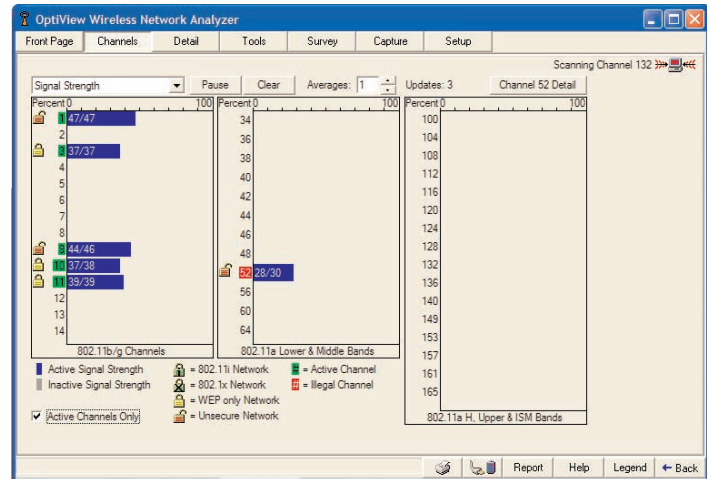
OptiView Wireless Network Analyzer

Front Page | Channels | Detail | Tools | Survey | Capture | Setup

Scanning Channel 132

Signal Strength | Pause | Clear | Averages: 1 | Updates: 3 | Channel 52 Detail

Percent 0 100

1 47/47
2
3 37/37
4
5
6
7
8
9 44/46
10 37/38
11 39/39
12
13
14

802.11b/g Channels

Percent 0 100

34
36
38
40
42
44
46
48
52 28/30
56
60
64

802.11a Lower & Middle Bands

Percent 0 100

100
104
108
112
116
120
124
128
132
136
140
149
153
157
161
165

802.11a H, Upper & ISM Bands

Active Signal Strength
Inactive Signal Strength
= 802.11i Network
= 802.1x Network
= WEP only Network
= Unsecure Network
= Active Channel
= Illegal Channel

Active Channels Only

Report | Help | Legend | Back